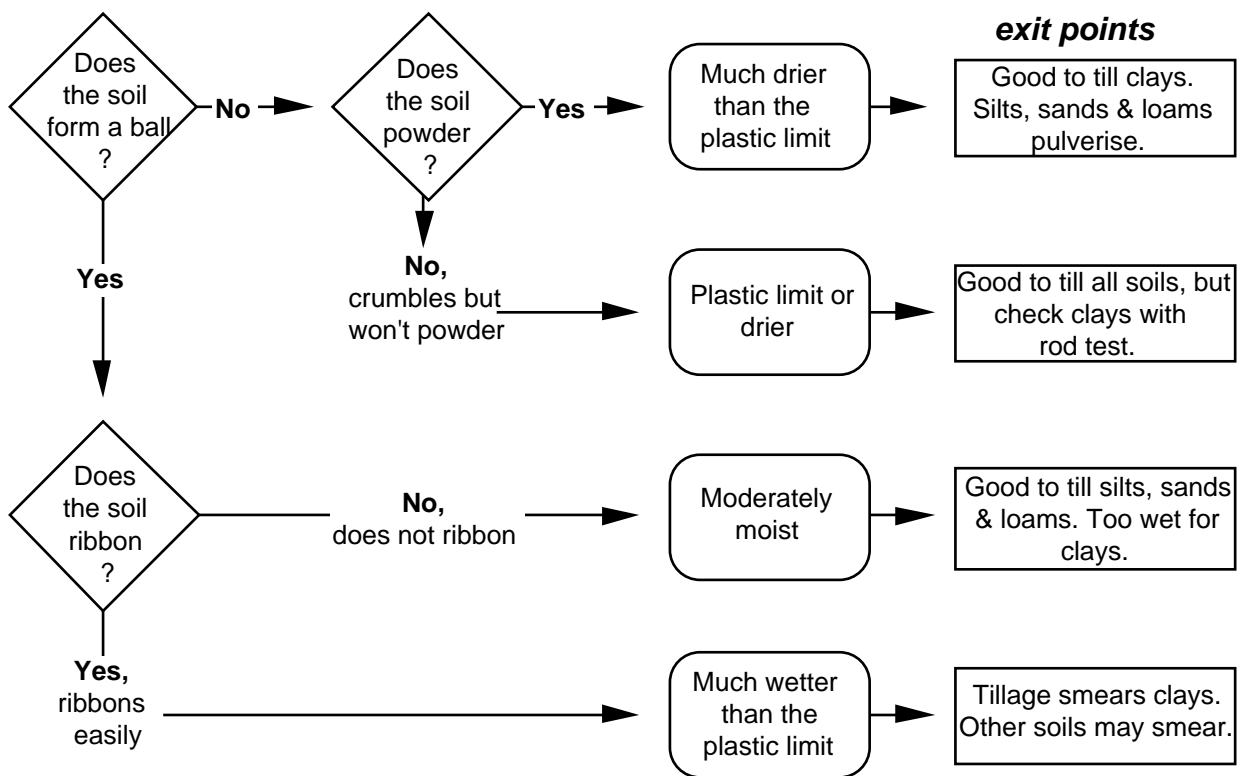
exit points

Does the soil form a ball ?

No

Does the soil powder ?

Yes

Much drier than the plastic limit

Good to till clays. Silts, sands & loams pulverise.

Yes

No, crumbles but won't powder

Plastic limit or drier

Good to till all soils, but check clays with rod test.

Does the soil ribbon ?

No, does not ribbon

Moderately moist

Good to till silts, sands & loams. Too wet for clays.

Yes, ribbons easily

Much wetter than the plastic limit

Tillage smears clays. Other soils may smear.